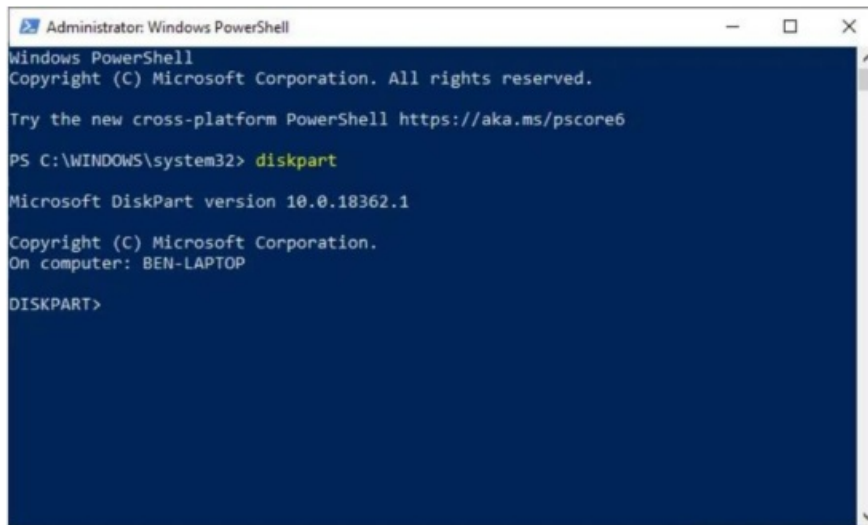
Administrator: Windows PowerShell

Windows PowerShell
Copyright (C) Microsoft Corporation. All rights reserved.

Try the new cross-platform PowerShell https://aka.ms/pscore6

PS C:\WINDOWS\system32> diskpart

Microsoft DiskPart version 10.0.18362.1

Copyright (C) Microsoft Corporation.
On computer: BEN-LAPTOP

DISKPART>